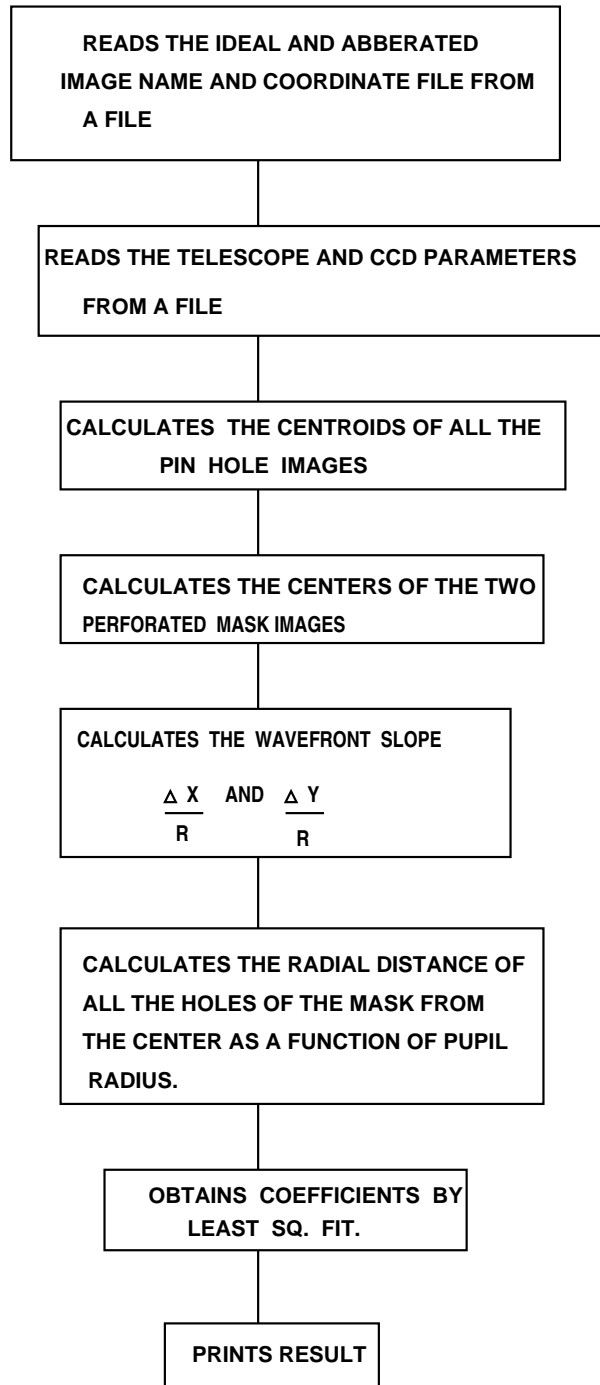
READS THE IDEAL AND ABBERATED IMAGE NAME AND COORDINATE FILE FROM A FILE

READS THE TELESCOPE AND CCD PARAMETERS FROM A FILE

CALCULATES THE CENTROIDS OF ALL THE PIN HOLE IMAGES

CALCULATES THE CENTERS OF THE TWO PERFORATED MASK IMAGES

CALCULATES THE WAVEFRONT SLOPE

$\frac{\Delta X}{R}$ AND $\frac{\Delta Y}{R}$

CALCULATES THE RADIAL DISTANCE OF ALL THE HOLES OF THE MASK FROM THE CENTER AS A FUNCTION OF PUPIL RADIUS.

OBTAINS COEFFICIENTS BY LEAST SQ. FIT.

PRINTS RESULT